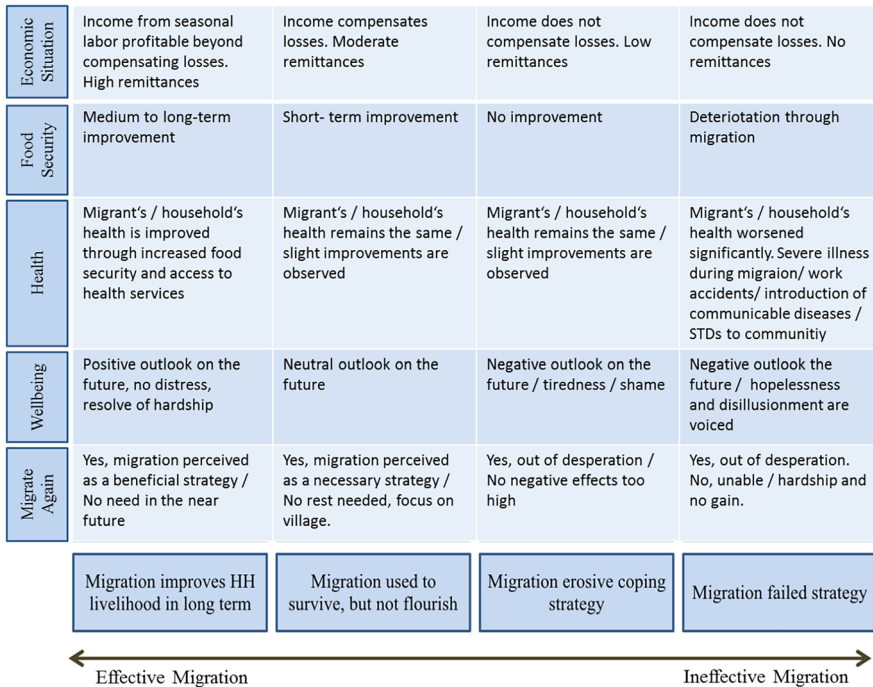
| | | | | |
|---|---|---|---|---|
| Economic Situation | Income from seasonal labor profitable beyond compensating losses. High remittances | Income compensates losses. Moderate remittances | Income does not compensate losses. Low remittances | Income does not compensate losses. No remittances |
| Food Security | Medium to long-term improvement | Short- term improvement | No improvement | Deteriotation through migration |
| Health | Migrant's / household's health is improved through increased food security and access to health services | Migrant's / household's health remains the same / slight improvements are observed | Migrant's / household's health remains the same / slight improvements are observed | Migrant's / household's health worsened significantly. Severe illness during migraion/ work accidents/ introduction of communicable diseases / STDs to communitiy |
| Wellbeing | Positive outlook on the future, no distress, resolve of hardship | Neutral outlook on the future | Negative outlook on the future / tiredness / shame | Negative outlook the future / hopelessness and disillusionment are voiced |
| Migrate Again | Yes, migration perceived as a beneficial strategy / No need in the near future | Yes, migration perceived as a necessary strategy / No rest needed, focus on village. | Yes, out of desperation / No negative effects too high | Yes, out of desperation. No, unable / hardship and no gain. |
| | Migration improves HH livelihood in long term | Migration used to survive, but not flourish | Migration erosive coping strategy | Migration failed strategy |

Effective Migration

Ineffective Migration